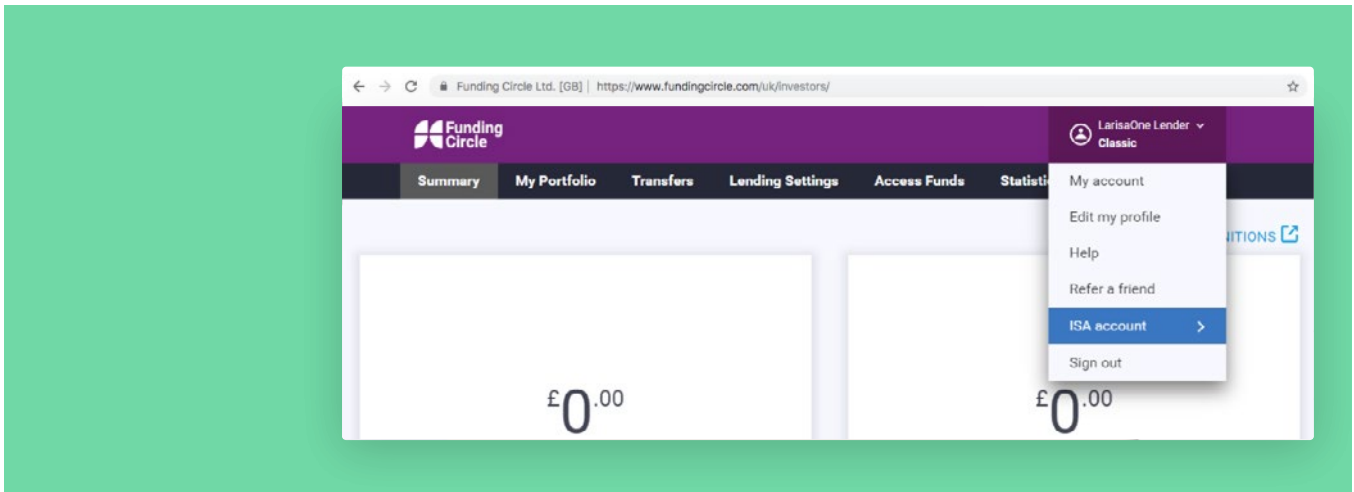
Funding Circle Ltd. [GB] | https://www.fundingcircle.com/uk/investors/

Funding Circle

LarisaOne Lender
Classic

Summary
My Portfolio
Transfers
Lending Settings
Access Funds
Statisti

My account
Edit my profile
Help
Refer a friend
ISA account
Sign out

ITIONS

£0.00

£0.00